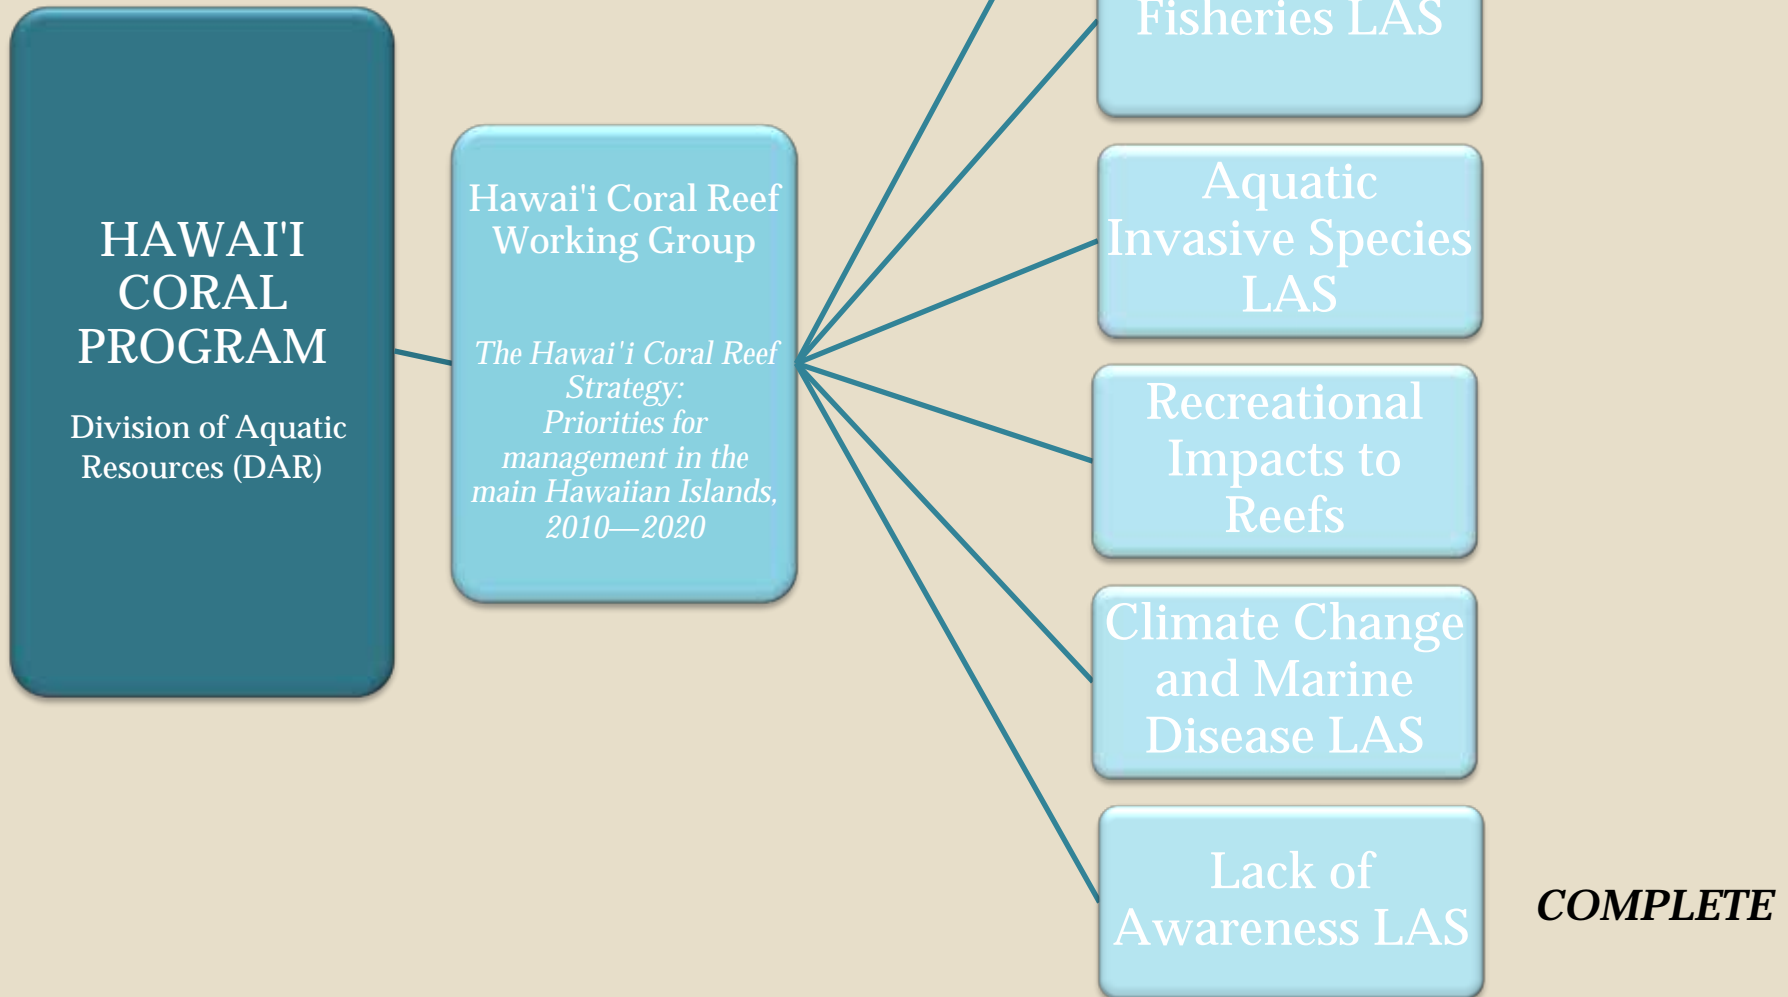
HAWAI'I CORAL PROGRAM

Division of Aquatic Resources (DAR)

Hawai'i Coral Reef Working Group

The Hawai'i Coral Reef Strategy: Priorities for management in the main Hawaiian Islands, 2010—2020

Fisheries LAS

Aquatic Invasive Species LAS

Recreational Impacts to Reefs

Climate Change and Marine Disease LAS

Lack of Awareness LAS

COMPLETE